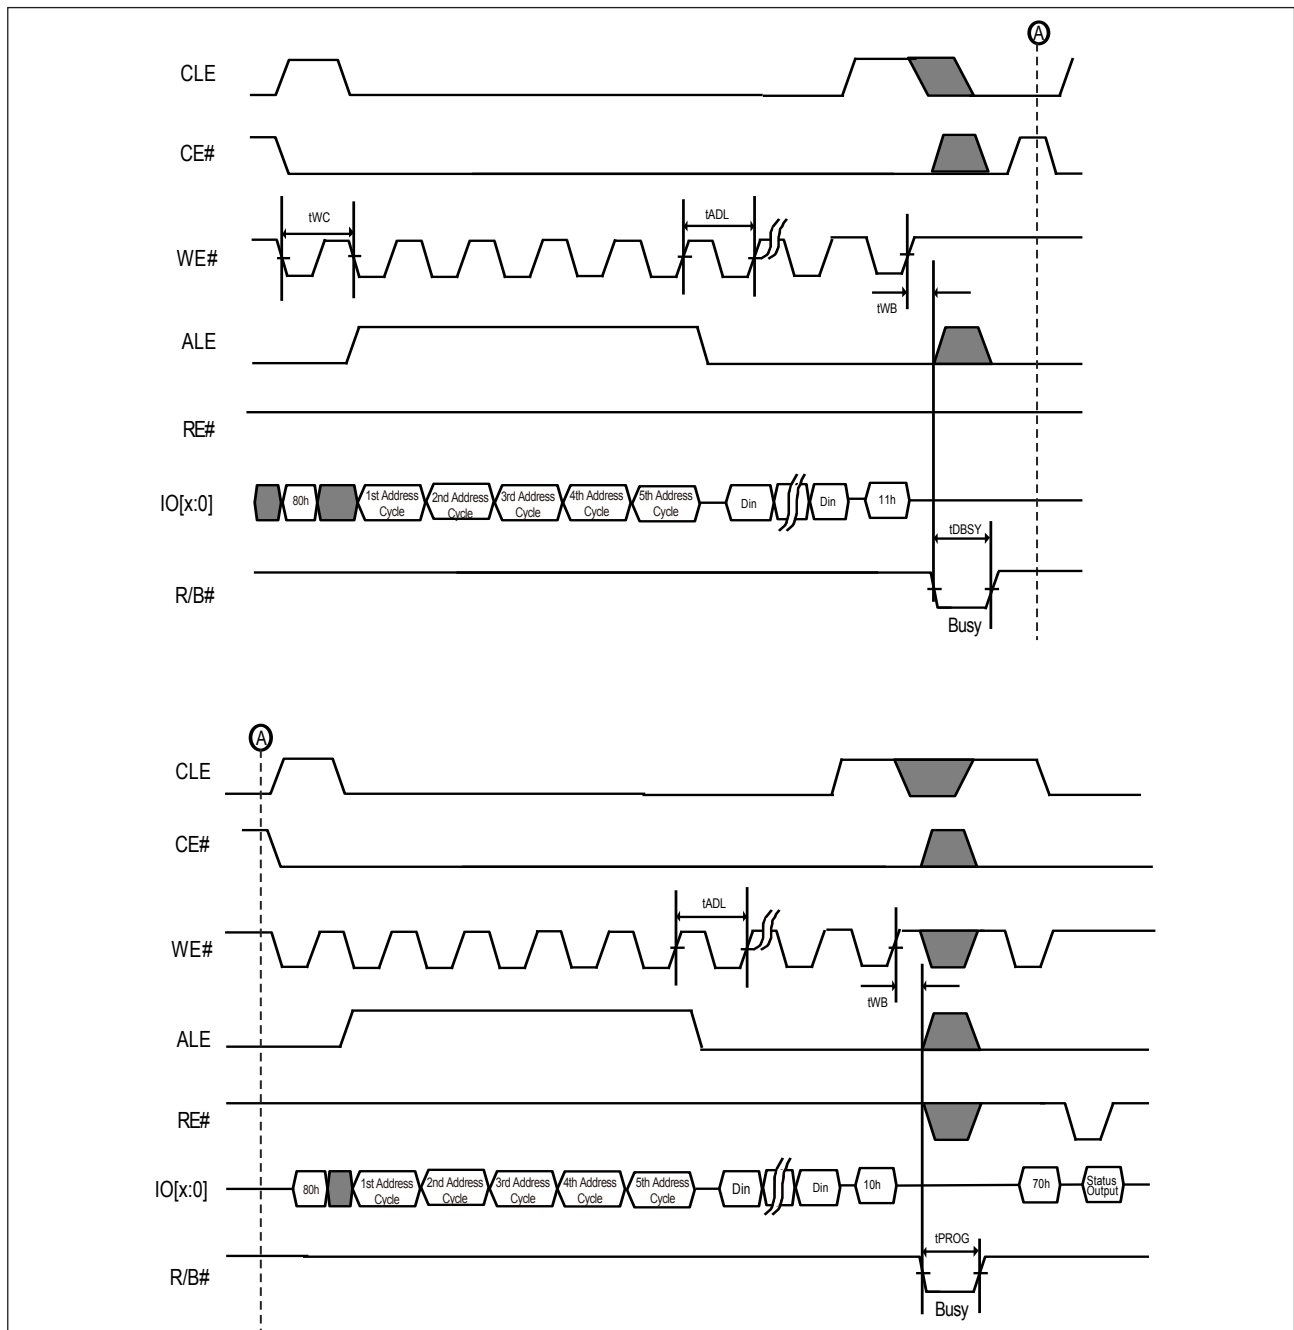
A

CLE

CE#

tWC

tADL

WE#

tWB

ALE

RE#

IO[x:0]

80h

1st Address Cycle

2nd Address Cycle

3rd Address Cycle

4th Address Cycle

5th Address Cycle

Din

Din

11h

tDBSY

R/B#

Busy

A

CLE

CE#

tADL

WE#

tWB

ALE

RE#

IO[x:0]

80h

1st Address Cycle

2nd Address Cycle

3rd Address Cycle

4th Address Cycle

5th Address Cycle

Din

Din

10h

70h

Status Output

tPROG

R/B#

Busy